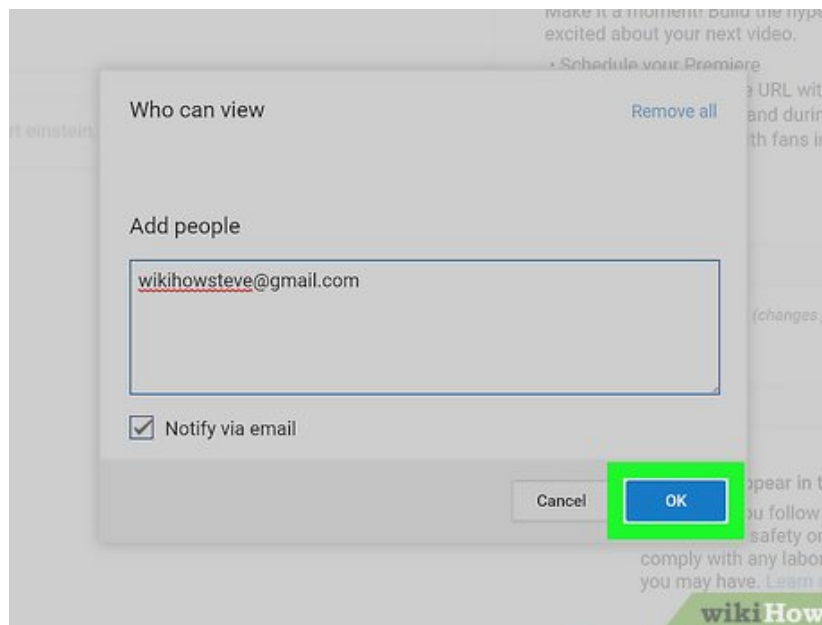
Make it a moment! Build the hype
excited about your next video.

• Schedule your Premiere
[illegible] URL wit
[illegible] and durin
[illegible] th fans i

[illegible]t einstein

Who can view

Remove all

Add people

wikihowsteve@gmail.com

(changes

Notify via email

Cancel

OK

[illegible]ppear in t
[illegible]u follow
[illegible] safety or
comply with any labor
you may have. Learn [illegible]

wikiHow